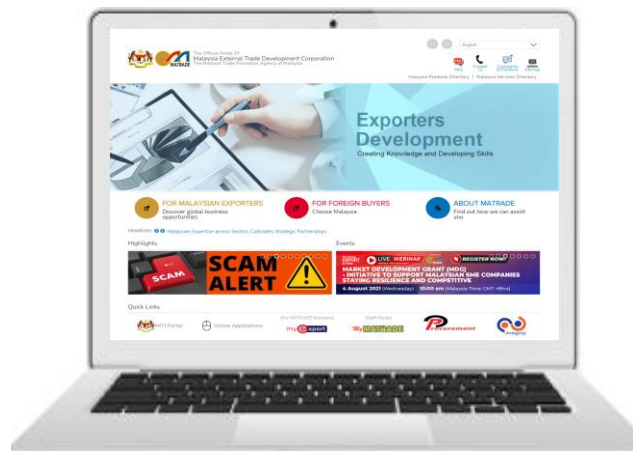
The Official Portal Of
Malaysia External Trade Development Corporation
The National Trade Promotion Agency of Malaysia

MATRADE

English

Malaysia Products Directory | Malaysia Services Directory

Exporters Development
Creating Knowledge and Developing Skills

FOR MALAYSIAN EXPORTERS
Discover global business opportunities

FOR FOREIGN BUYERS
Choose Malaysia

ABOUT MATRADE
Find out how we can assist you

Headlines: Malaysian Expertise across Sectors Cultivates Strategic Partnerships

Highlights

SCAM

SCAM ALERT

Events

LIVE WEBINAR

REGISTER NOW!

MARKET DEVELOPMENT GRANT (MDG) - INITIATIVE TO SUPPORT MALAYSIAN SME COMPANIES STAYING RESILIENCE AND COMPETITIVE

4 August 2021 (Wednesday) 10:00 am (Malaysia Time GMT +8hrs)

Quick Links

MITI Portal

Online Applications

(For MATRADE Members)
my export

(Staff Portal)
My MATRADE

ePerolehan